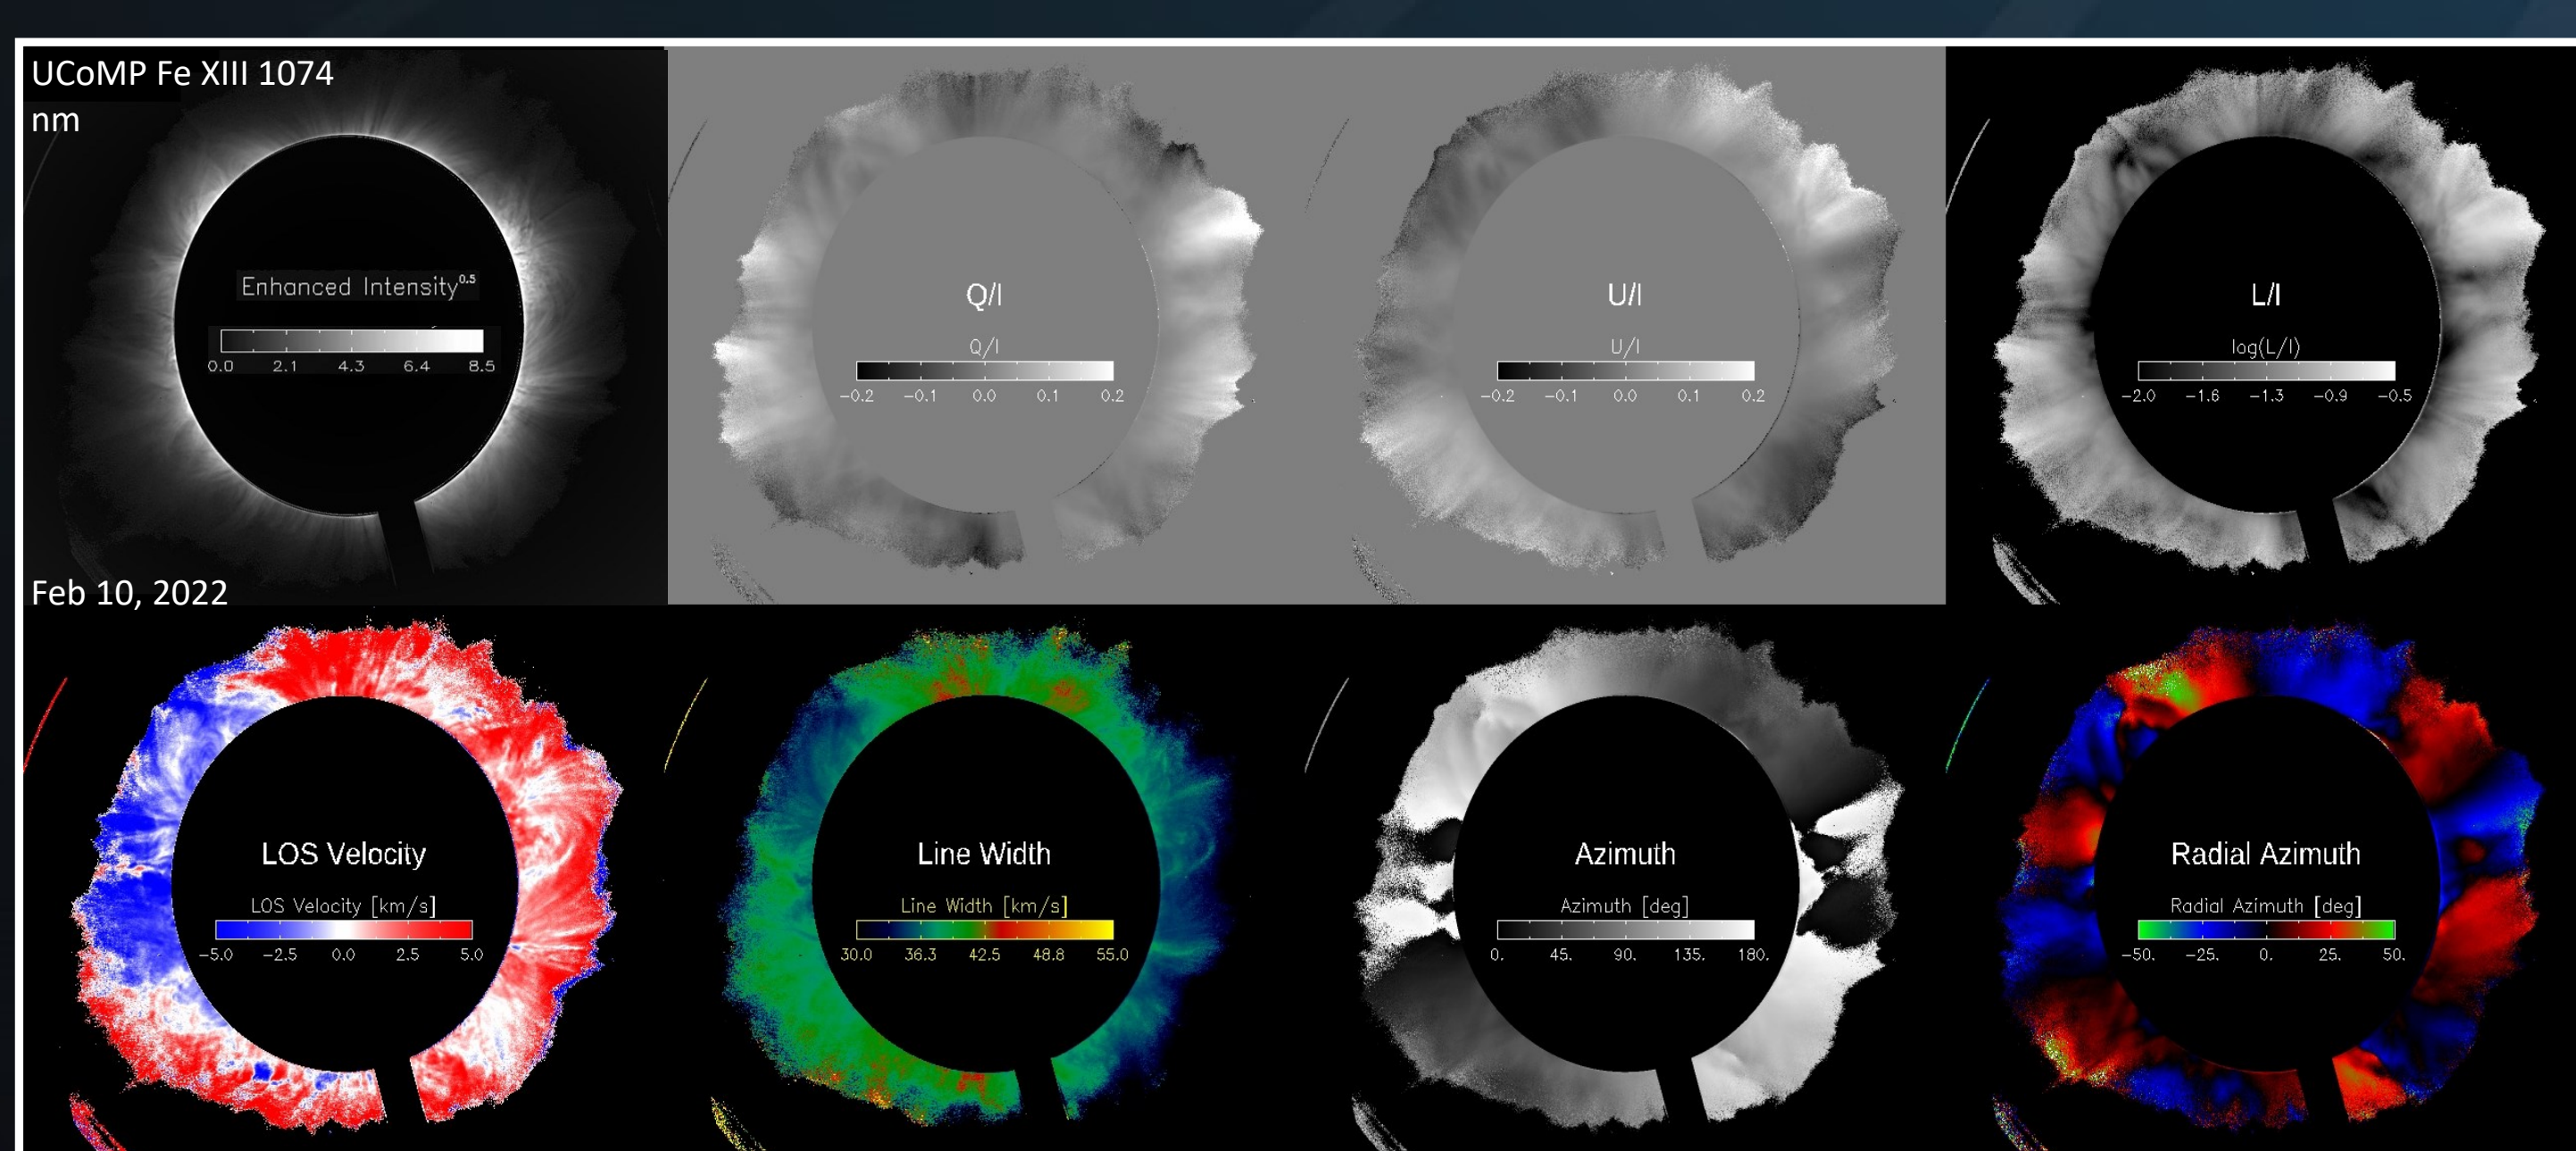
UCoMP Fe XIII 1074 nm

Enhanced Intensity$^{0.5}$
0.0 2.1 4.3 6.4 8.5

Q/I
Q/I
−0.2 −0.1 0.0 0.1 0.2

U/I
U/I
−0.2 −0.1 0.0 0.1 0.2

L/I
log(L/I)
−2.0 −1.6 −1.3 −0.9 −0.5

Feb 10, 2022

LOS Velocity
LOS Velocity [km/s]
−5.0 −2.5 0.0 2.5 5.0

Line Width
Line Width [km/s]
30.0 36.3 42.5 48.8 55.0

Azimuth
Azimuth [deg]
0. 45. 90. 135. 180.

Radial Azimuth
Radial Azimuth [deg]
−50. −25. 0. 25. 50.